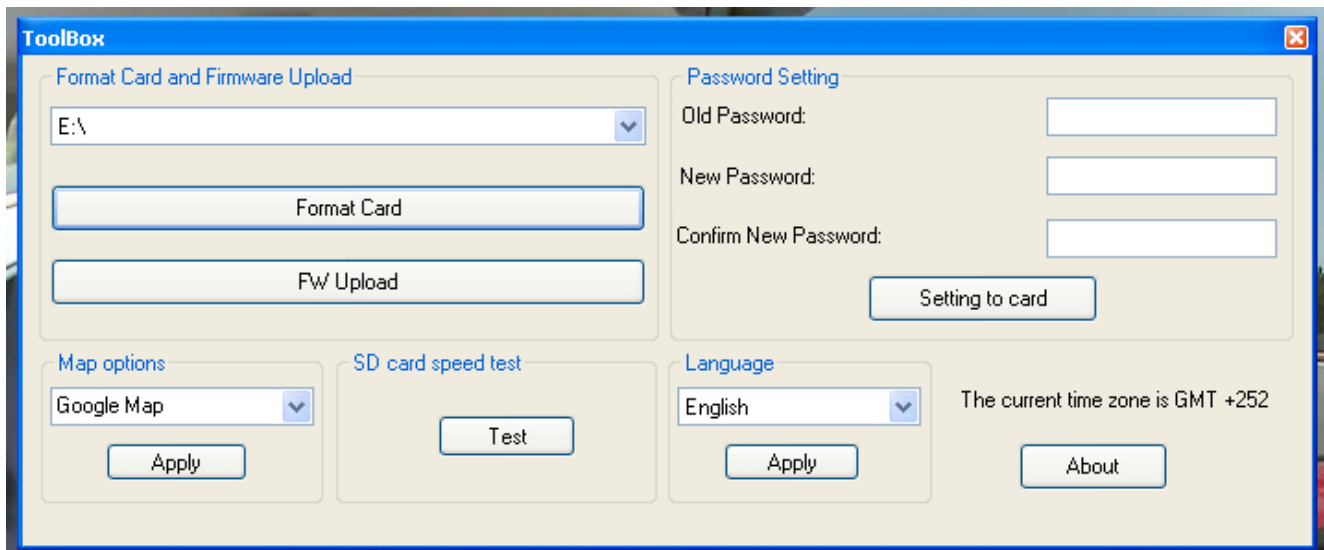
ToolBox

Format Card and Firmware Upload

E:\

Format Card

FW Upload

Password Setting

Old Password:

New Password:

Confirm New Password:

Setting to card

Map options

Google Map

Apply

SD card speed test

Test

Language

English

Apply

The current time zone is GMT +252

About